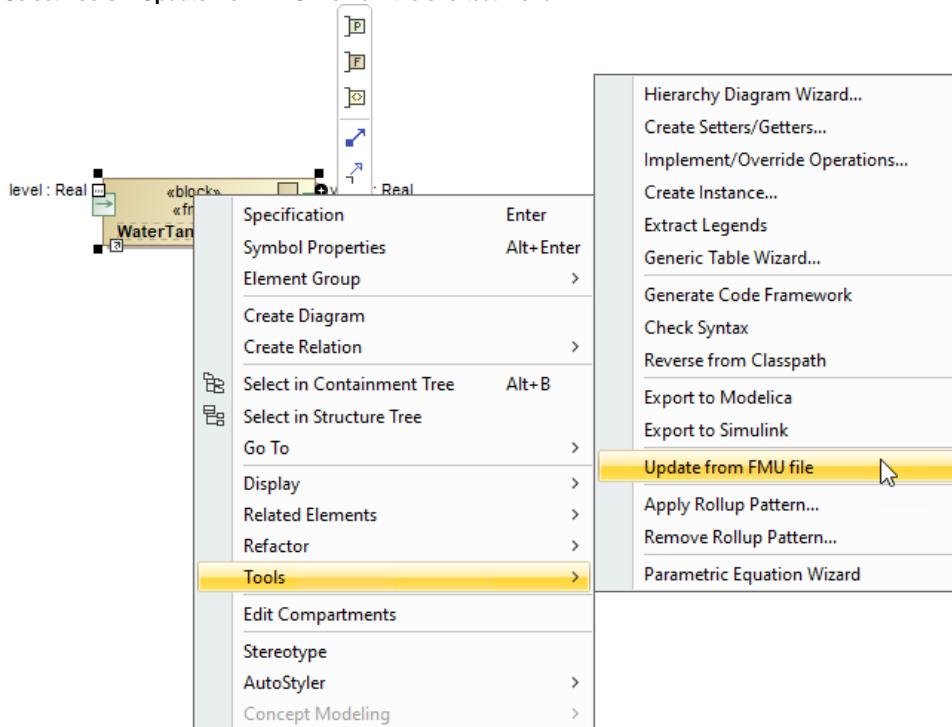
level : Real

«block»
«fr
WaterTan

: Real

Specification Enter
Symbol Properties Alt+Enter
Element Group >
Create Diagram
Create Relation >
Select in Containment Tree Alt+B
Select in Structure Tree
Go To >
Display >
Related Elements >
Refactor >
Tools >
Edit Compartments
Stereotype
AutoStyler >
Concept Modeling >

Hierarchy Diagram Wizard...
Create Setters/Getters...
Implement/Override Operations...
Create Instance...
Extract Legends
Generic Table Wizard...
Generate Code Framework
Check Syntax
Reverse from Classpath
Export to Modelica
Export to Simulink
Update from FMU file
Apply Rollup Pattern...
Remove Rollup Pattern...
Parametric Equation Wizard